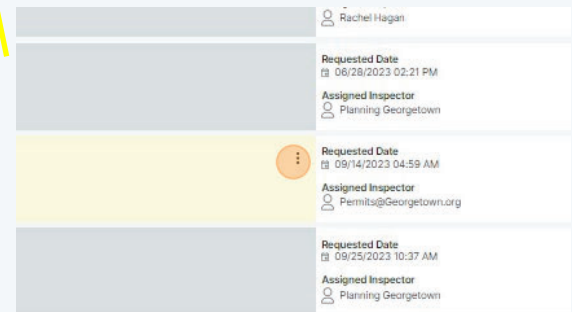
Rachel Hagan

Requested Date
06/28/2023 02:21 PM
Assigned Inspector
Planning Georgetown

Requested Date
09/14/2023 04:59 AM
Assigned Inspector
Permits@Georgetown.org

Requested Date
09/25/2023 10:37 AM
Assigned Inspector
Planning Georgetown